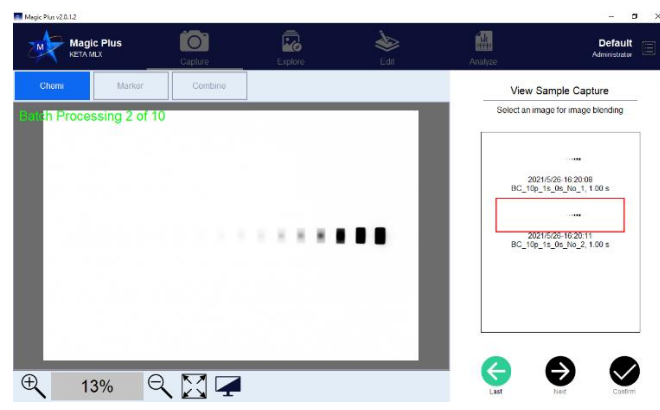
Magic Plus v2.0.1.2

Magic Plus
KETA MLX

Capture
Explore
Edit
Analyze

Default
Administrator

Chemi
Marker
Combine

Batch Processing 2 of 10

View Sample Capture
Select an image for image blending

2021/5/26-16:20:08
BC_10p_1s_0s_No_1, 1.00 s

2021/5/26-16:20:11
BC_10p_1s_0s_No_2, 1.00 s

13%

Last
Next
Confirm